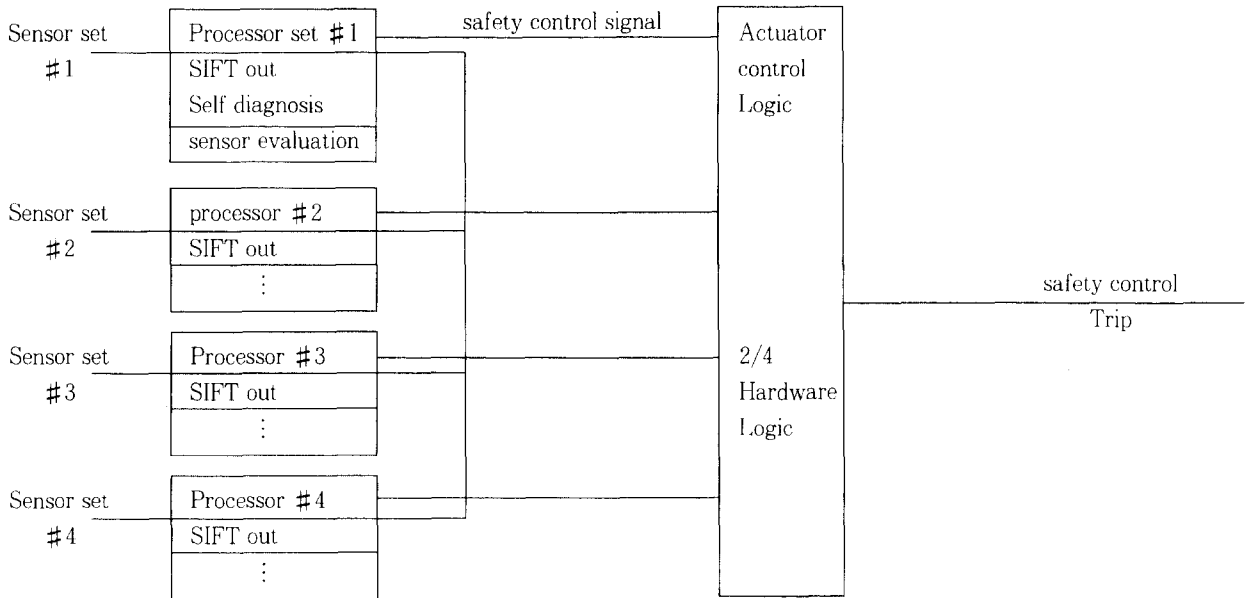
Sensor set
♯1

Processor set ♯1
SIFT out
Self diagnosis
sensor evaluation

safety control signal

Actuator
control
Logic

Sensor set
♯2

processor ♯2
SIFT out
⋮

safety control
Trip

Sensor set
♯3

Processor ♯3
SIFT out
⋮

2/4
Hardware
Logic

Sensor set
♯4

Processor ♯4
SIFT out
⋮